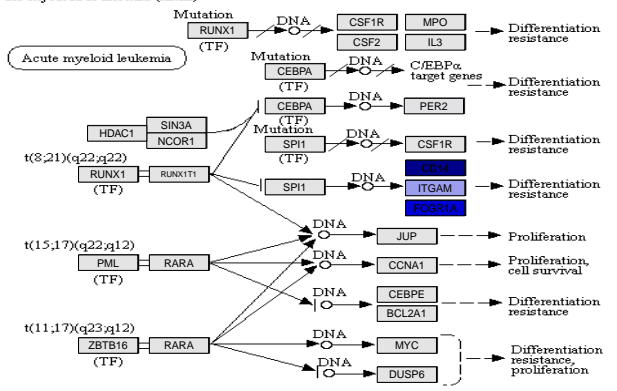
Mutation
RUNX1
(TF)
DNA
CSF1R
MPO
CSF2
IL3
Differentiation resistance

Acute myeloid leukemia

Mutation
CEBPA
(TF)
DNA
C/EBPα target genes
Differentiation resistance

HDAC1
SIN3A
NCOR1
CEBPA
(TF)
DNA
PER2

Mutation
SPI1
(TF)
DNA
CSF1R
Differentiation resistance

t(8;21)(q22;q22)
RUNX1
RUNX1T1
(TF)
SPI1
DNA
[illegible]
ITGAM
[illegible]
Differentiation resistance

t(15;17)(q22;q12)
PML
RARA
(TF)
DNA
JUP
Proliferation
DNA
CCNA1
Proliferation, cell survival
CEBPE
BCL2A1
Differentiation resistance

t(11;17)(q23;q12)
ZBTB16
RARA
(TF)
DNA
MYC
DNA
DUSP6
Differentiation resistance, proliferation